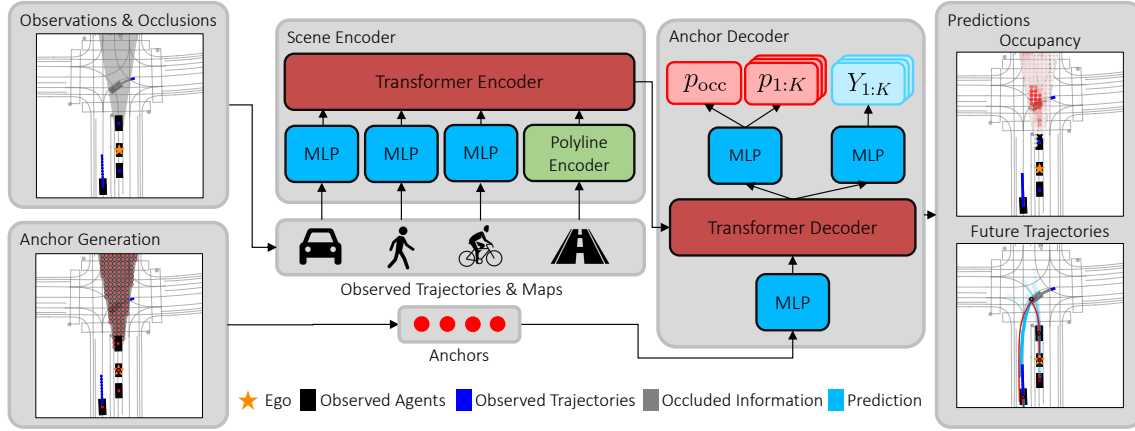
Observations & Occlusions

Scene Encoder

Transformer Encoder

MLP

MLP

MLP

Polyline Encoder

Anchor Decoder

$p_{\text{occ}}$

$p_{1:K}$

$Y_{1:K}$

MLP

MLP

Transformer Decoder

MLP

Predictions

Occupancy

Future Trajectories

Anchor Generation

Observed Trajectories & Maps

Anchors

Ego Observed Agents Observed Trajectories Occluded Information Prediction